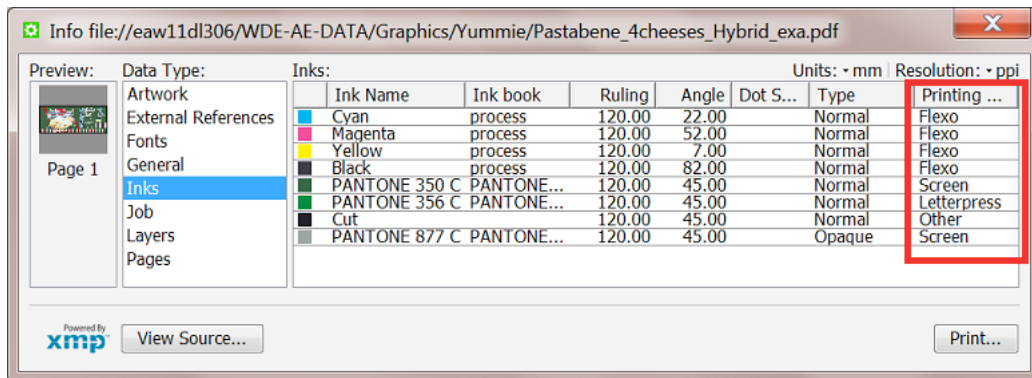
Info file://eaw11dl306/WDE-AE-DATA/Graphics/Yummie/Pastabene_4cheeses_Hybrid_exa.pdf

Preview:

Page 1

Data Type:

Artwork
External References
Fonts
General
Inks
Job
Layers
Pages

Inks:

Units: mm | Resolution: ppi

| Ink Name | Ink book | Ruling | Angle | Dot S... | Type | Printing ... |
|---|---|---|---|---|---|---|
| Cyan | process | 120.00 | 22.00 | | Normal | Flexo |
| Magenta | process | 120.00 | 52.00 | | Normal | Flexo |
| Yellow | process | 120.00 | 7.00 | | Normal | Flexo |
| Black | process | 120.00 | 82.00 | | Normal | Flexo |
| PANTONE 350 C | PANTONE... | 120.00 | 45.00 | | Normal | Screen |
| PANTONE 356 C | PANTONE... | 120.00 | 45.00 | | Normal | Letterpress |
| Cut | | 120.00 | 45.00 | | Normal | Other |
| PANTONE 877 C | PANTONE... | 120.00 | 45.00 | | Opaque | Screen |

Powered By xmp

View Source...

Print...